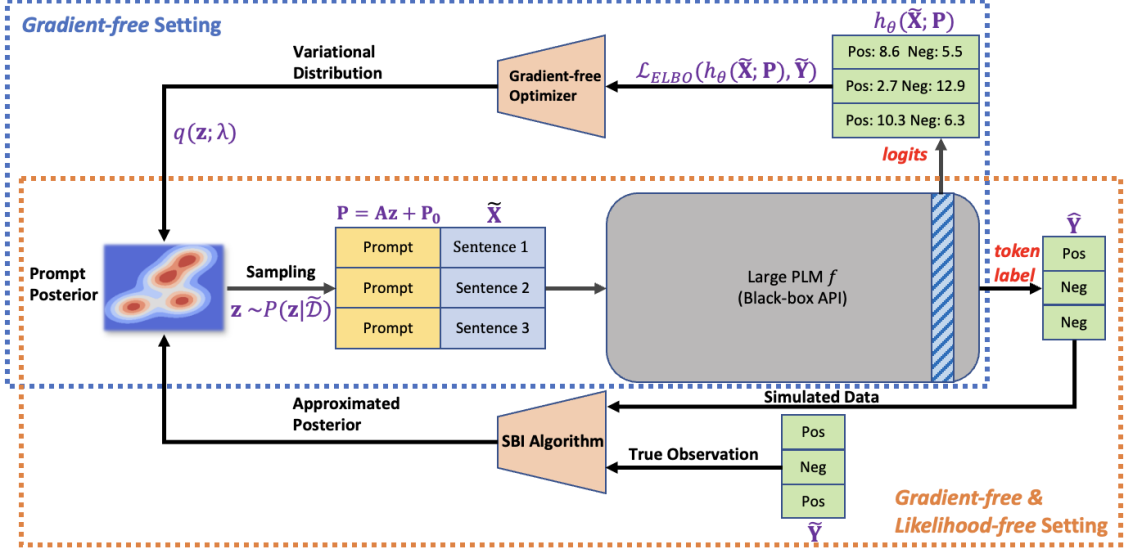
*Gradient-free* Setting

$h_\theta(\widetilde{\mathbf{X}}; \mathbf{P})$

| Pos: 8.6 | Neg: 5.5 |
|---|---|
| Pos: 2.7 | Neg: 12.9 |
| Pos: 10.3 | Neg: 6.3 |

Variational Distribution

Gradient-free Optimizer

$\mathcal{L}_{ELBO}(h_\theta(\widetilde{\mathbf{X}}; \mathbf{P}), \widetilde{\mathbf{Y}})$

$q(\mathbf{z}; \lambda)$

logits

$\mathbf{P} = \mathbf{A}\mathbf{z} + \mathbf{P_0}$

$\widetilde{\mathbf{X}}$

| Prompt | Sentence 1 |
|---|---|
| Prompt | Sentence 2 |
| Prompt | Sentence 3 |

Prompt Posterior

Sampling

$\mathbf{z} \sim P(\mathbf{z}|\widetilde{\mathcal{D}})$

Large PLM $f$
(Black-box API)

token label

$\widehat{\mathbf{Y}}$

Pos

Neg

Neg

Approximated Posterior

Simulated Data

SBI Algorithm

True Observation

Pos

Neg

Pos

$\widetilde{\mathbf{Y}}$

*Gradient-free & Likelihood-free* Setting